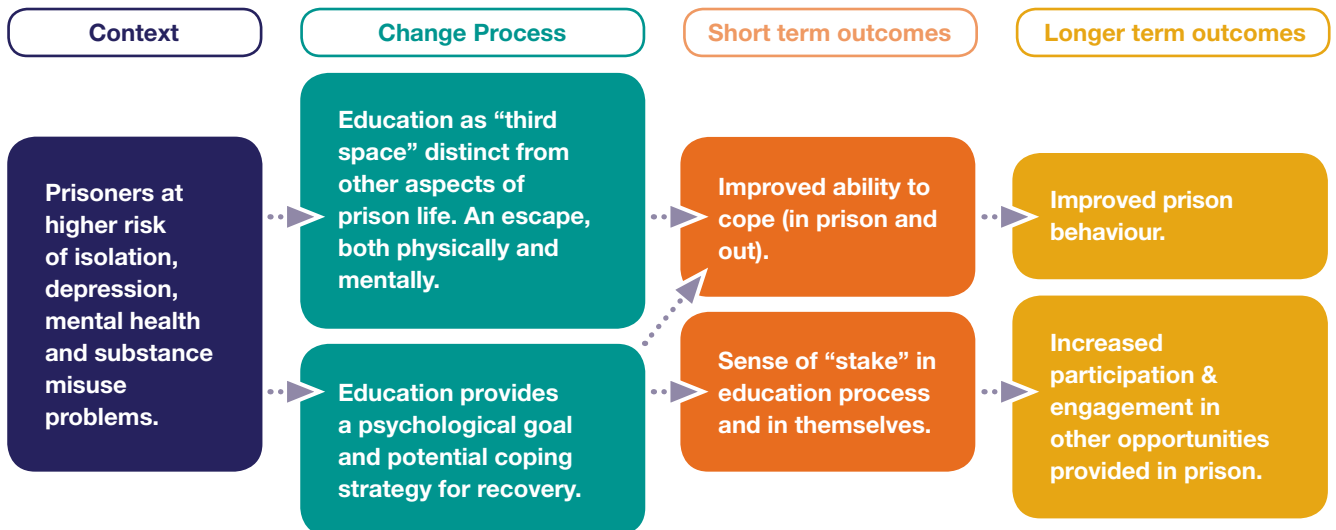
Context

Change Process

Short term outcomes

Longer term outcomes

Prisoners at higher risk of isolation, depression, mental health and substance misuse problems.

Education as “third space” distinct from other aspects of prison life. An escape, both physically and mentally.

Education provides a psychological goal and potential coping strategy for recovery.

Improved ability to cope (in prison and out).

Sense of “stake” in education process and in themselves.

Improved prison behaviour.

Increased participation & engagement in other opportunities provided in prison.